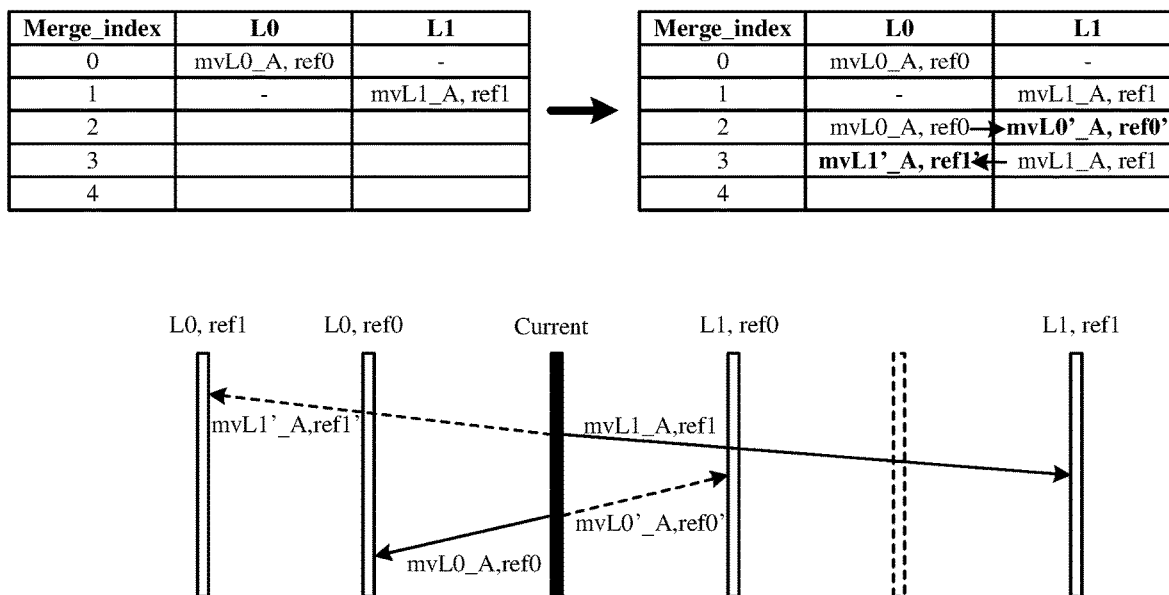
| Merge_index | L0 | L1 |
|---|---|---|
| 0 | mvL0_A, ref0 | - |
| 1 | - | mvL1_A, ref1 |
| 2 | | |
| 3 | | |
| 4 | | |

| Merge_index | L0 | L1 |
|---|---|---|
| 0 | mvL0_A, ref0 | - |
| 1 | - | mvL1_A, ref1 |
| 2 | mvL0_A, ref0 | **mvL0'_A, ref0'** |
| 3 | **mvL1'_A, ref1'** | mvL1_A, ref1 |
| 4 | | |

L0, ref1
L0, ref0
Current
L1, ref0
L1, ref1
mvL1'_A,ref1'
mvL1_A,ref1
mvL0'_A,ref0'
mvL0_A,ref0